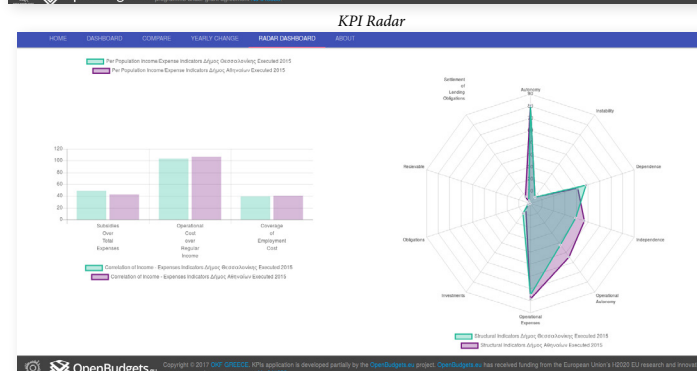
KPI Radar

HOME DASHBOARD COMPARE YEARLY CHANGE RADAR DASHBOARD ABOUT

Per Population Income/Expense Indicators Δήμος Θεσσαλονίκης Executed 2015
Per Population Income/Expense Indicators Δήμος Αθηναίων Executed 2015

120
100
80
60
40
20
0

Subsidies Over Total Expenses
Operational Cost over Regular Income
Coverage of Employment Cost

Correlation of Income - Expenses Indicators Δήμος Θεσσαλονίκης Executed 2015
Correlation of Income - Expenses Indicators Δήμος Αθηναίων Executed 2015

Settlement of Lending Obligations
Autonomy R2
Instability
Dependence
Receivable
Independence
Obligations
Operational Autonomy
Investments
Operational Expenses

Structural Indicators Δήμος Θεσσαλονίκης Executed 2015
Structural Indicators Δήμος Αθηναίων Executed 2015

OpenBudgets.eu Copyright © 2017 OKF GREECE. KPIs application is developed partially by the OpenBudgets.eu project. OpenBudgets.eu has received funding from the European Union's H2020 EU research and innovati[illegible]